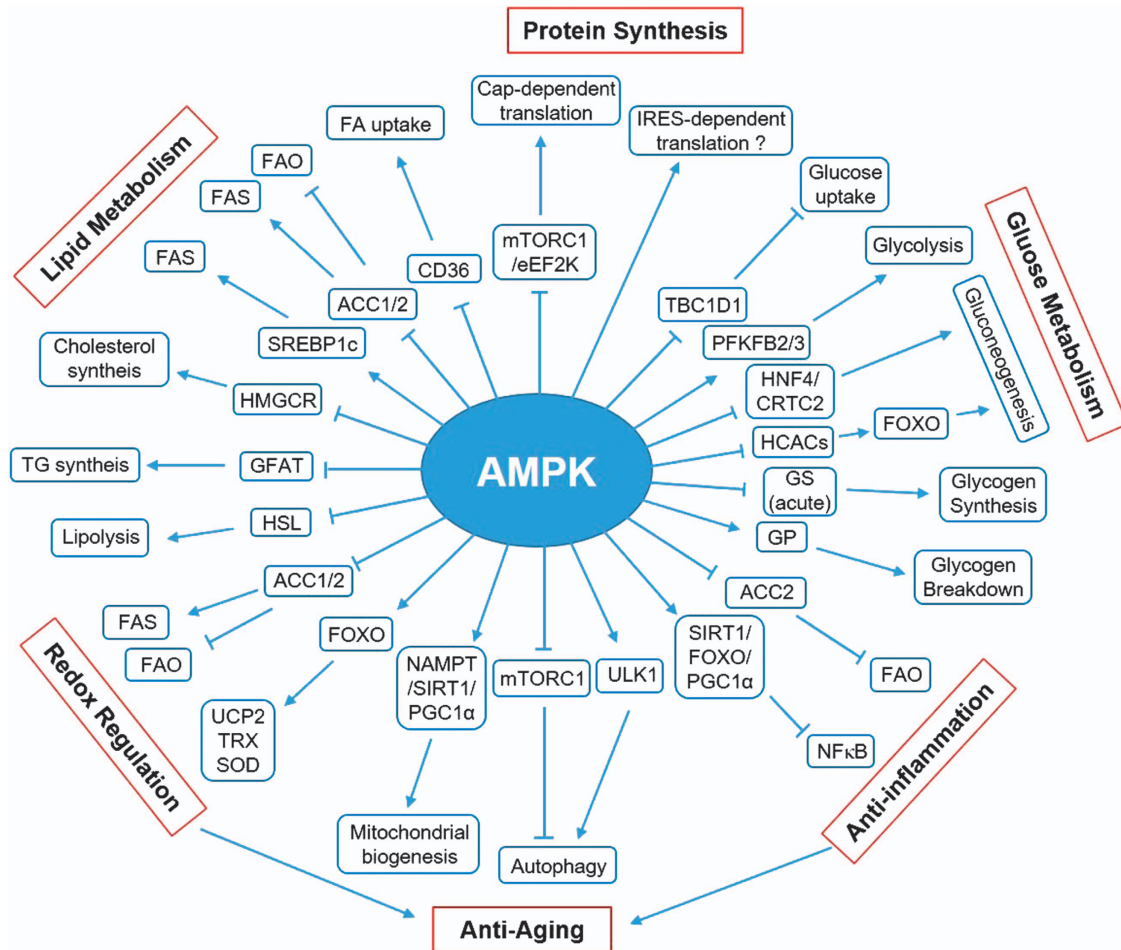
Protein Synthesis

Cap-dependent translation

IRES-dependent translation ?

FA uptake

Lipid Metabolism

FAO

FAS

FAS

CD36

mTORC1 /eEF2K

Glucose uptake

Gluose Metabolism

Glycolysis

TBC1D1

ACC1/2

SREBP1c

PFKFB2/3

Gluconeogenesis

Cholesterol syntheis

HMGCR

HNF4/ CRTC2

FOXO

HCACs

TG syntheis

GFAT

AMPK

GS (acute)

Glycogen Synthesis

Lipolysis

HSL

GP

Glycogen Breakdown

ACC1/2

ACC2

FAS

FAO

FOXO

Redox Regulation

NAMPT /SIRT1/ PGC1α

mTORC1

ULK1

SIRT1/ FOXO/ PGC1α

FAO

Anti-inflammation

UCP2 TRX SOD

NFκB

Mitochondrial biogenesis

Autophagy

Anti-Aging